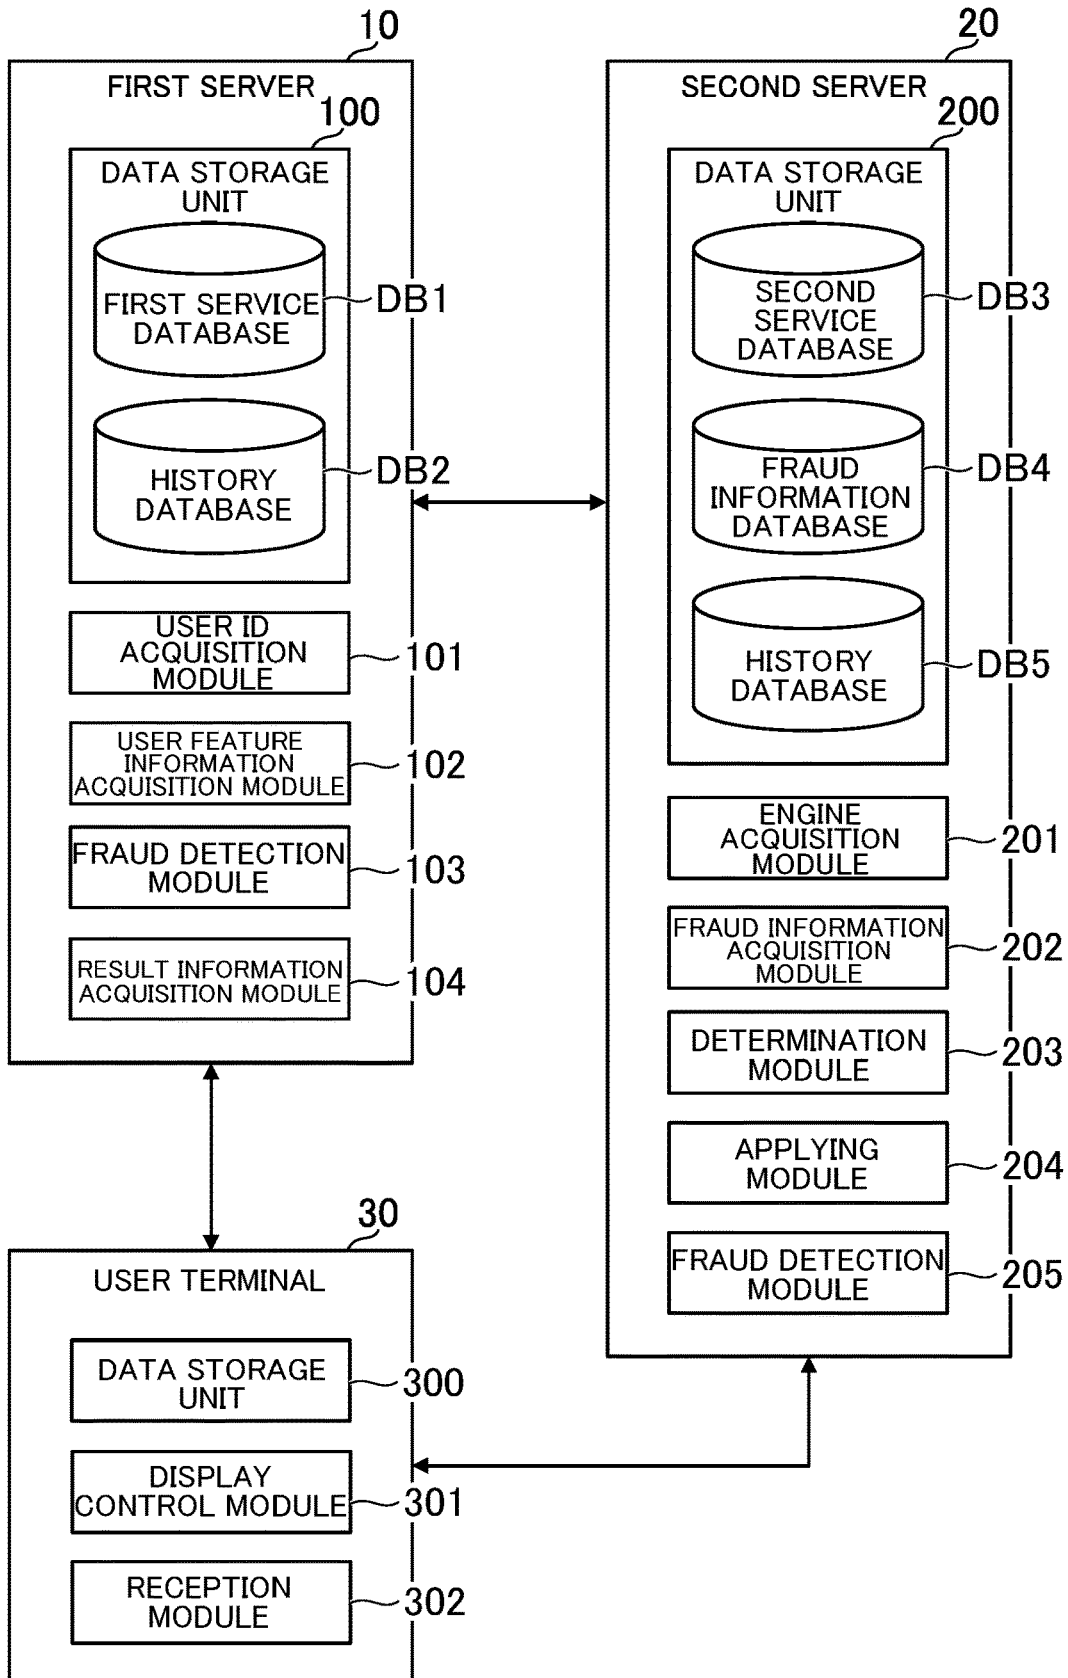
10
FIRST SERVER
100
DATA STORAGE UNIT
FIRST SERVICE DATABASE
DB1
HISTORY DATABASE
DB2
USER ID ACQUISITION MODULE
101
USER FEATURE INFORMATION ACQUISITION MODULE
102
FRAUD DETECTION MODULE
103
RESULT INFORMATION ACQUISITION MODULE
104

20
SECOND SERVER
200
DATA STORAGE UNIT
SECOND SERVICE DATABASE
DB3
FRAUD INFORMATION DATABASE
DB4
HISTORY DATABASE
DB5
ENGINE ACQUISITION MODULE
201
FRAUD INFORMATION ACQUISITION MODULE
202
DETERMINATION MODULE
203
APPLYING MODULE
204
FRAUD DETECTION MODULE
205

30
USER TERMINAL
DATA STORAGE UNIT
300
DISPLAY CONTROL MODULE
301
RECEPTION MODULE
302